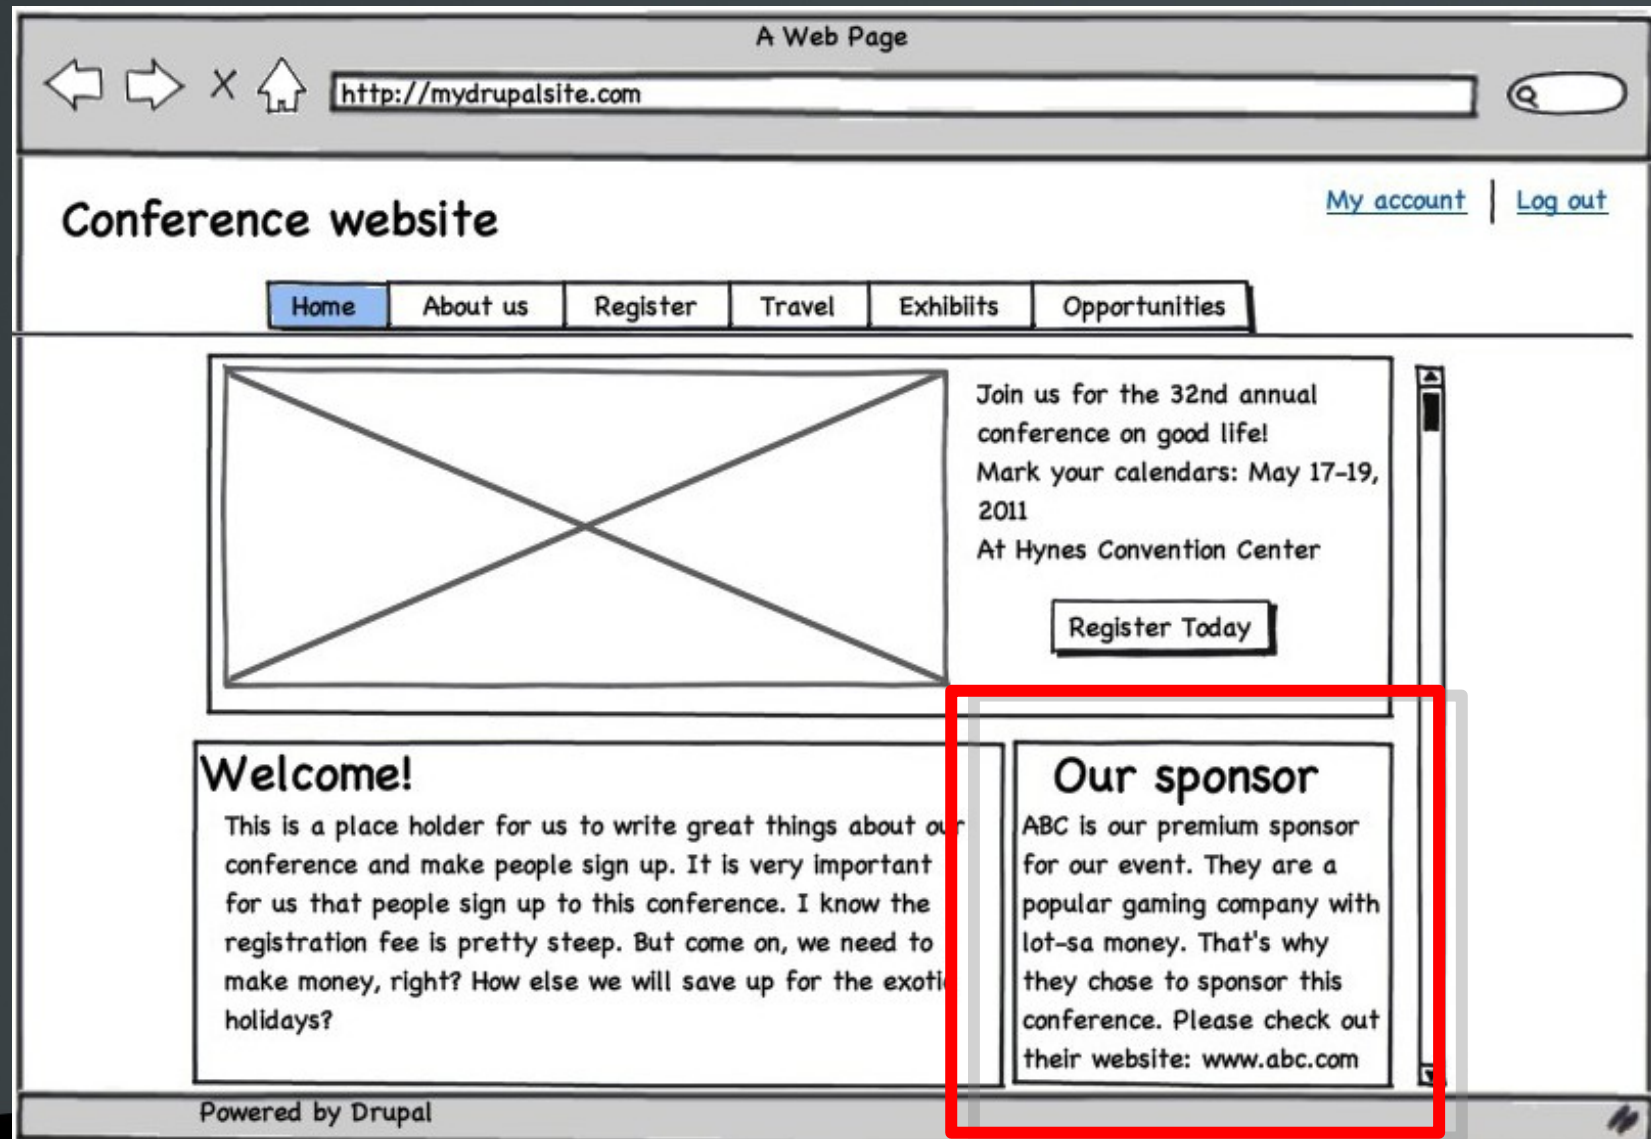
A Web Page

http://mydrupalsite.com

Conference website

My account | Log out

Home | About us | Register | Travel | Exhibiits | Opportunities

Join us for the 32nd annual conference on good life!
Mark your calendars: May 17-19, 2011
At Hynes Convention Center

Register Today

Welcome!

This is a place holder for us to write great things about ou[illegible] conference and make people sign up. It is very important for us that people sign up to this conference. I know the registration fee is pretty steep. But come on, we need to make money, right? How else we will save up for the exoti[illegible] holidays?

Our sponsor

ABC is our premium sponsor for our event. They are a popular gaming company with lot-sa money. That's why they chose to sponsor this conference. Please check out their website: www.abc.com

Powered by Drupal